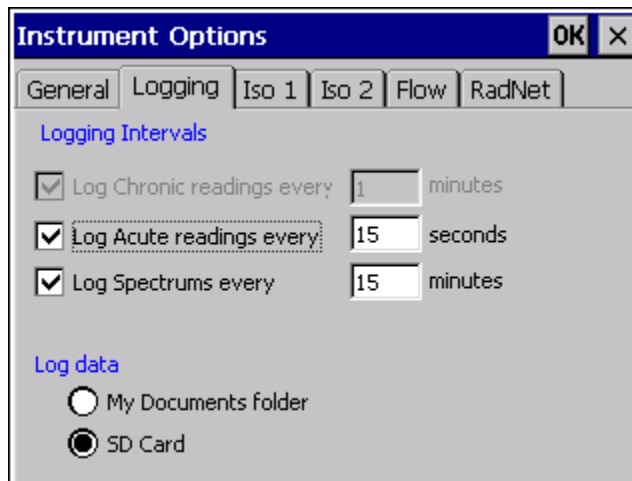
Instrument Options

OK ×

General Logging Iso 1 Iso 2 Flow RadNet

Logging Intervals

Log Chronic readings every 1 minutes

Log Acute readings every 15 seconds

Log Spectrums every 15 minutes

Log data

My Documents folder

SD Card